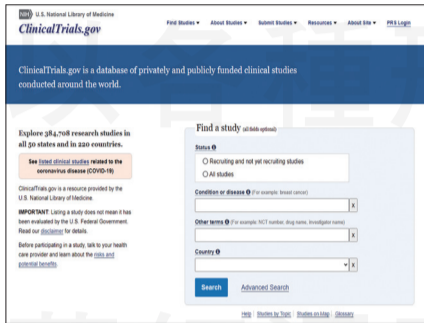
NIH U.S. National Library of Medicine
ClinicalTrials.gov

Find Studies ▾ About Studies ▾ Submit Studies ▾ Resources ▾ About Site ▾ PRS Login

ClinicalTrials.gov is a database of privately and publicly funded clinical studies conducted around the world.

Explore 384,708 research studies in all 50 states and in 220 countries.

See listed clinical studies related to the coronavirus disease (COVID-19)

ClinicalTrials.gov is a resource provided by the U.S. National Library of Medicine.

IMPORTANT: Listing a study does not mean it has been evaluated by the U.S. Federal Government. Read our disclaimer for details.

Before participating in a study, talk to your health care provider and learn about the risks and potential benefits.

Find a study (all fields optional)

Status

Recruiting and not yet recruiting studies

All studies

Condition or disease (For example: breast cancer)

x

Other terms (For example: NCT number, drug name, investigator name)

x

Country

x

Search Advanced Search

Help Studies by Topic Studies on Map Glossary